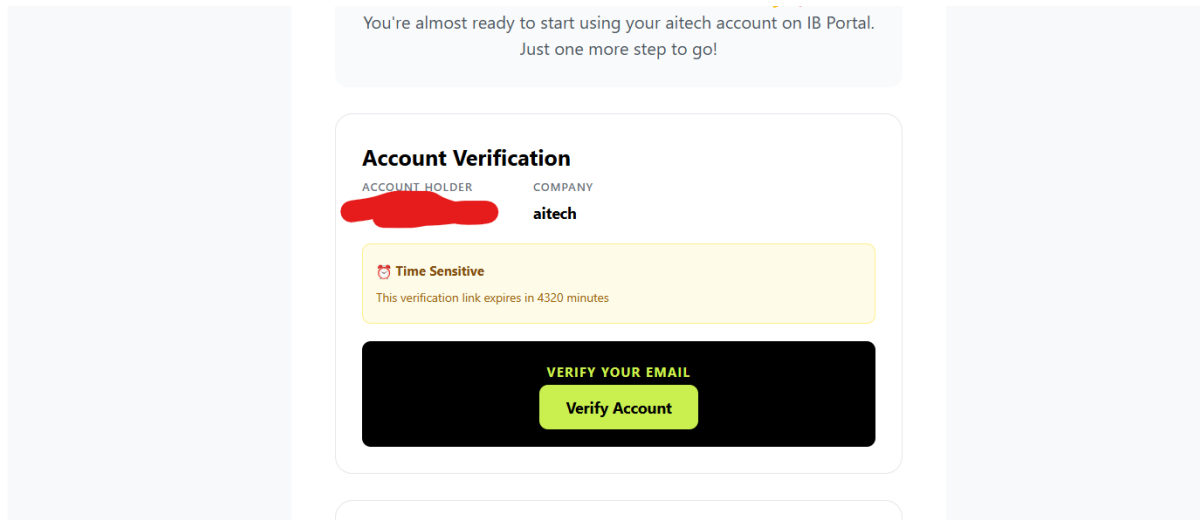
You're almost ready to start using your aitech account on IB Portal. Just one more step to go!

Account Verification

ACCOUNT HOLDER
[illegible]

COMPANY
aitech

⏰ Time Sensitive
This verification link expires in 4320 minutes

VERIFY YOUR EMAIL
Verify Account